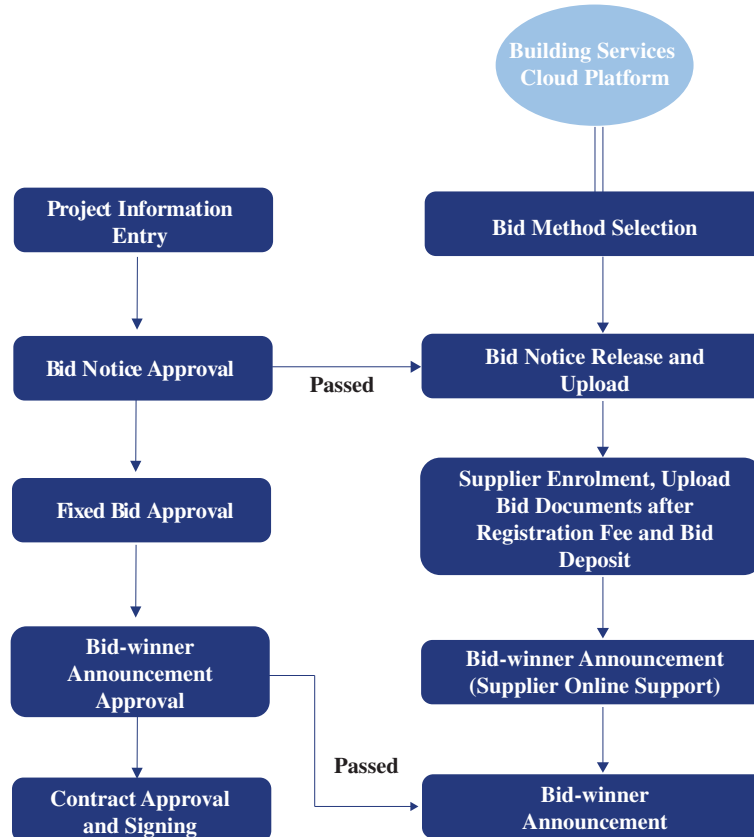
Building Services Cloud Platform

Project Information Entry

Bid Method Selection

Bid Notice Approval

Passed

Bid Notice Release and Upload

Fixed Bid Approval

Supplier Enrolment, Upload Bid Documents after Registration Fee and Bid Deposit

Bid-winner Announcement Approval

Bid-winner Announcement (Supplier Online Support)

Passed

Contract Approval and Signing

Bid-winner Announcement